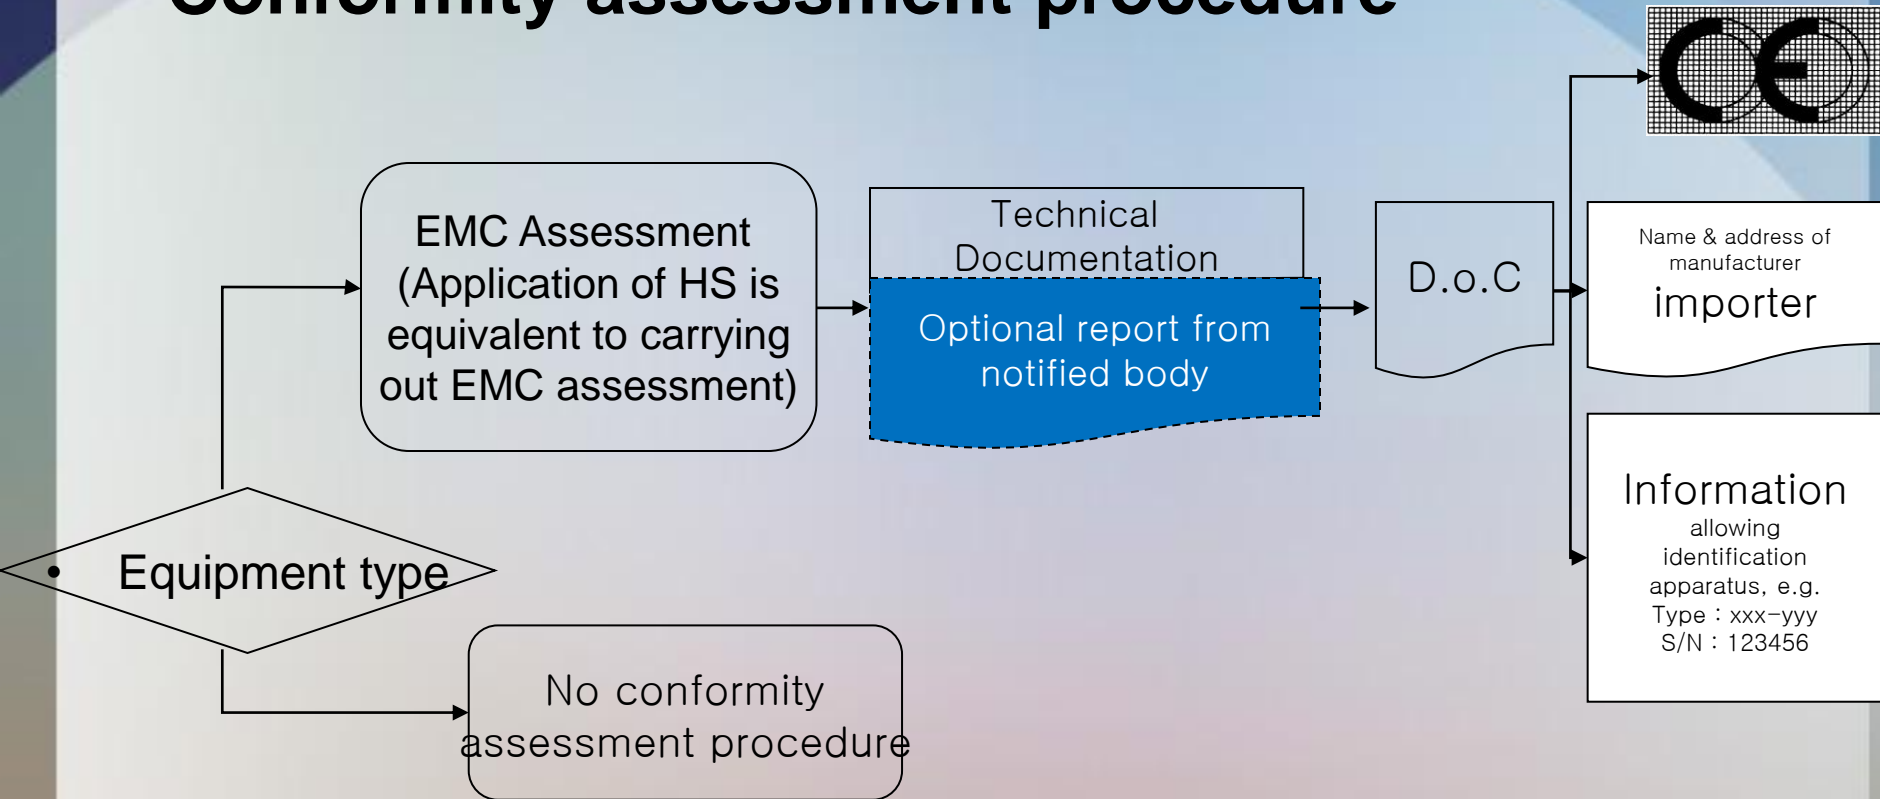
Conformity assessment procedure

CE

EMC Assessment (Application of HS is equivalent to carrying out EMC assessment)

Technical Documentation

Optional report from notified body

D.o.C

Name & address of manufacturer

importer

Information allowing identification apparatus, e.g. Type : xxx-yyy S/N : 123456

• Equipment type

No conformity assessment procedure